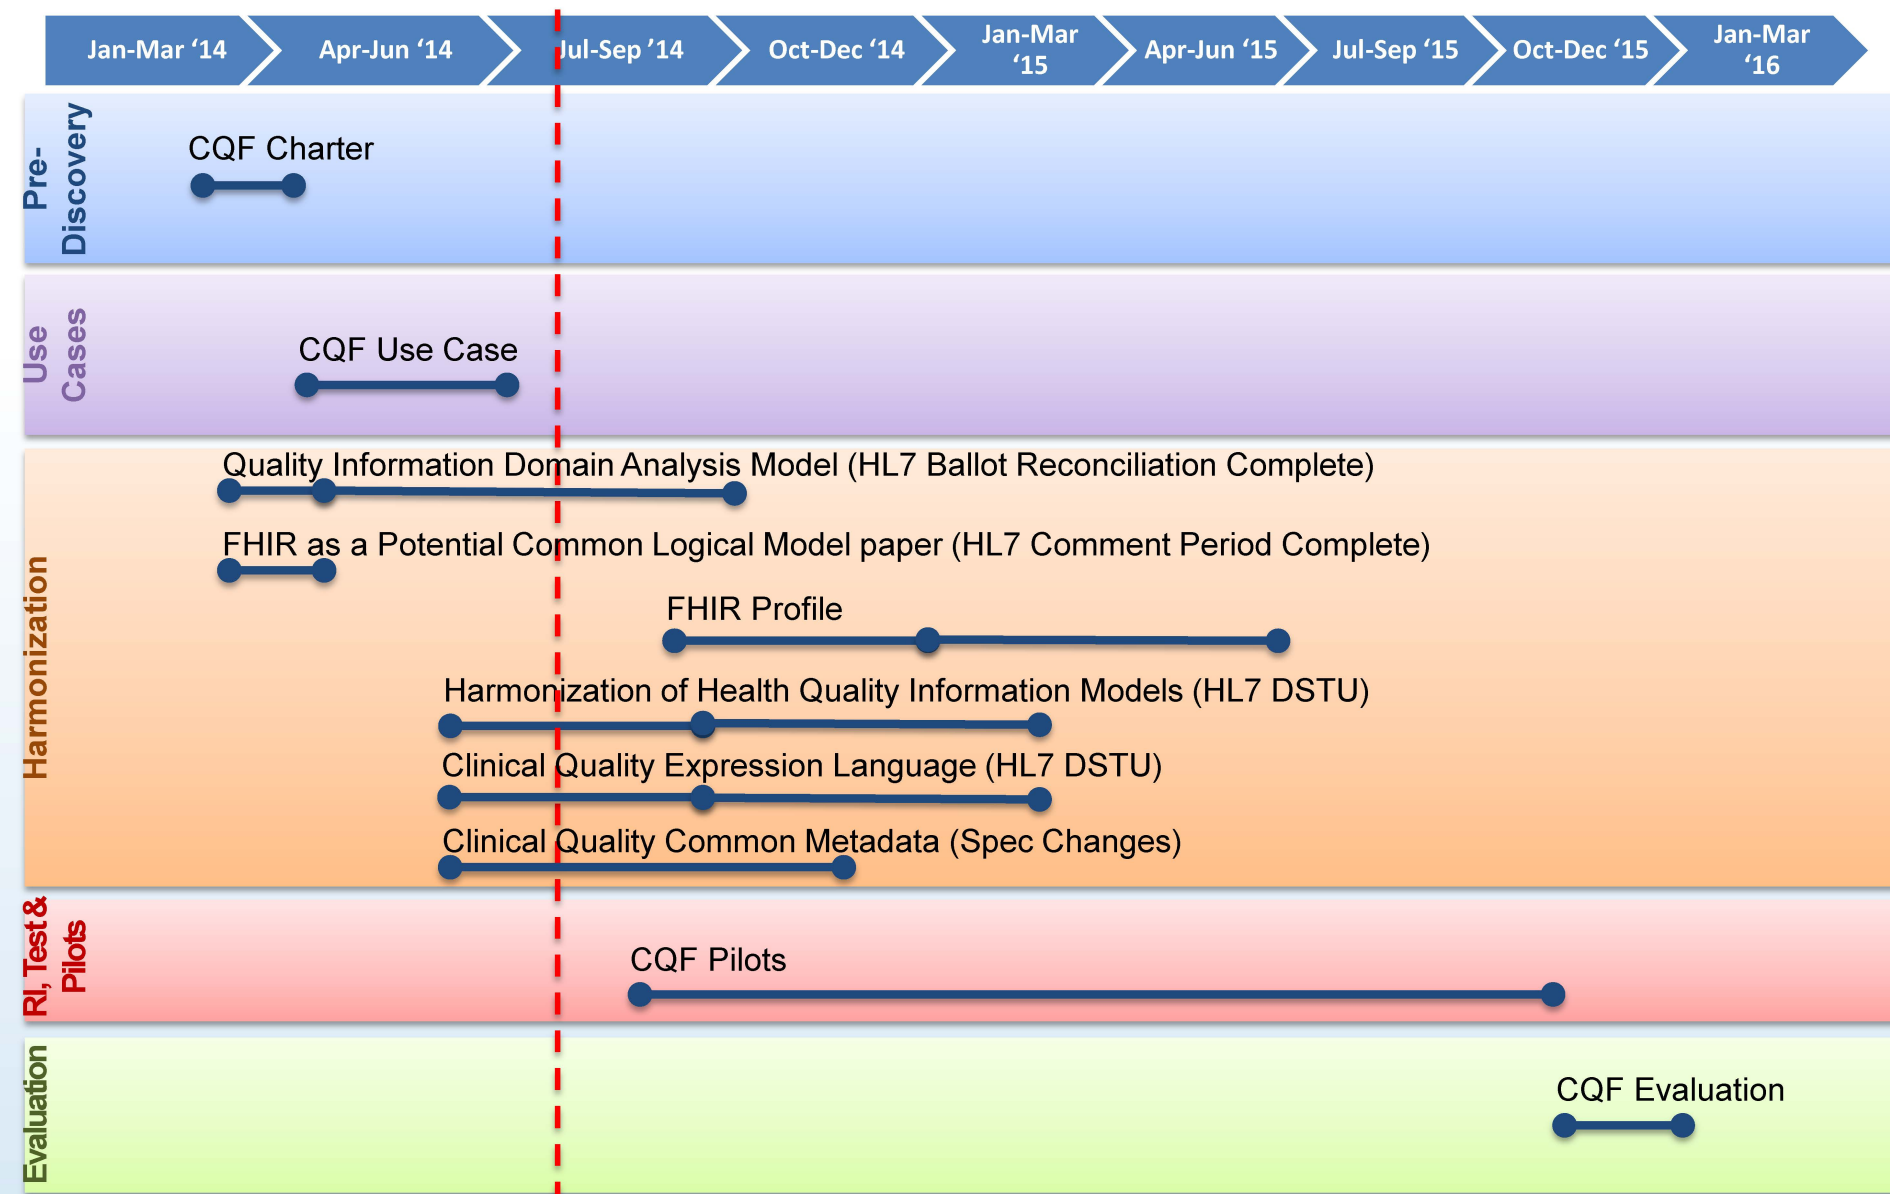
Jan-Mar '14 | Apr-Jun '14 | Jul-Sep '14 | Oct-Dec '14 | Jan-Mar '15 | Apr-Jun '15 | Jul-Sep '15 | Oct-Dec '15 | Jan-Mar '16

Pre-Discovery

CQF Charter

Use Cases

CQF Use Case

Harmonization

Quality Information Domain Analysis Model (HL7 Ballot Reconciliation Complete)

FHIR as a Potential Common Logical Model paper (HL7 Comment Period Complete)

FHIR Profile

Harmonization of Health Quality Information Models (HL7 DSTU)

Clinical Quality Expression Language (HL7 DSTU)

Clinical Quality Common Metadata (Spec Changes)

RI, Test & Pilots

CQF Pilots

Evaluation

CQF Evaluation